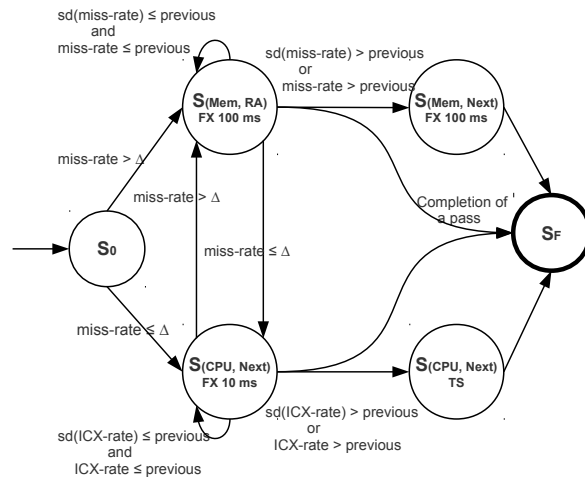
sd(miss-rate) ≤ previous
and
miss-rate ≤ previous

sd(miss-rate) > previous
or
miss-rate > previous

$S_{(Mem, RA)}$
FX 100 ms

$S_{(Mem, Next)}$
FX 100 ms

miss-rate > Δ

miss-rate > Δ

Completion of a pass

$S_0$

miss-rate ≤ Δ

$S_F$

miss-rate ≤ Δ

$S_{(CPU, Next)}$
FX 10 ms

$S_{(CPU, Next)}$
TS

sd(ICX-rate) > previous
or
ICX-rate > previous

sd(ICX-rate) ≤ previous
and
ICX-rate ≤ previous